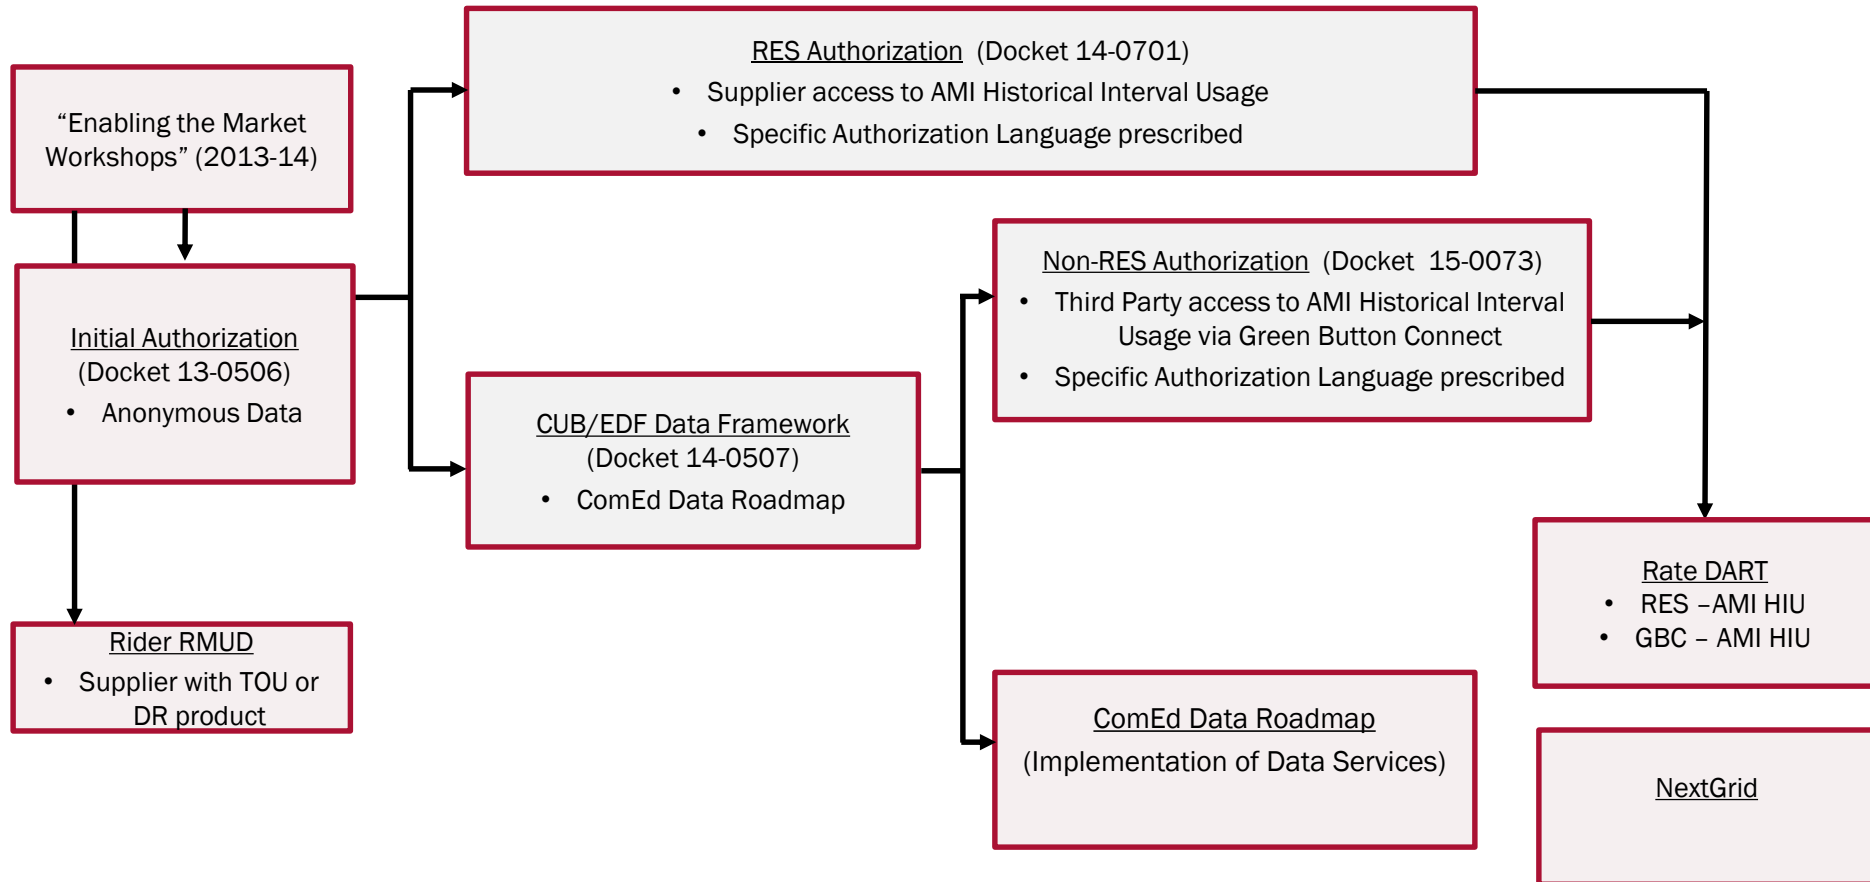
“Enabling the Market Workshops” (2013-14)

Initial Authorization
(Docket 13-0506)
• Anonymous Data

Rider RMUD
• Supplier with TOU or DR product

RES Authorization (Docket 14-0701)
• Supplier access to AMI Historical Interval Usage
• Specific Authorization Language prescribed

CUB/EDF Data Framework
(Docket 14-0507)
• ComEd Data Roadmap

Non-RES Authorization (Docket 15-0073)
• Third Party access to AMI Historical Interval Usage via Green Button Connect
• Specific Authorization Language prescribed

ComEd Data Roadmap
(Implementation of Data Services)

Rate DART
• RES –AMI HIU
• GBC – AMI HIU

NextGrid